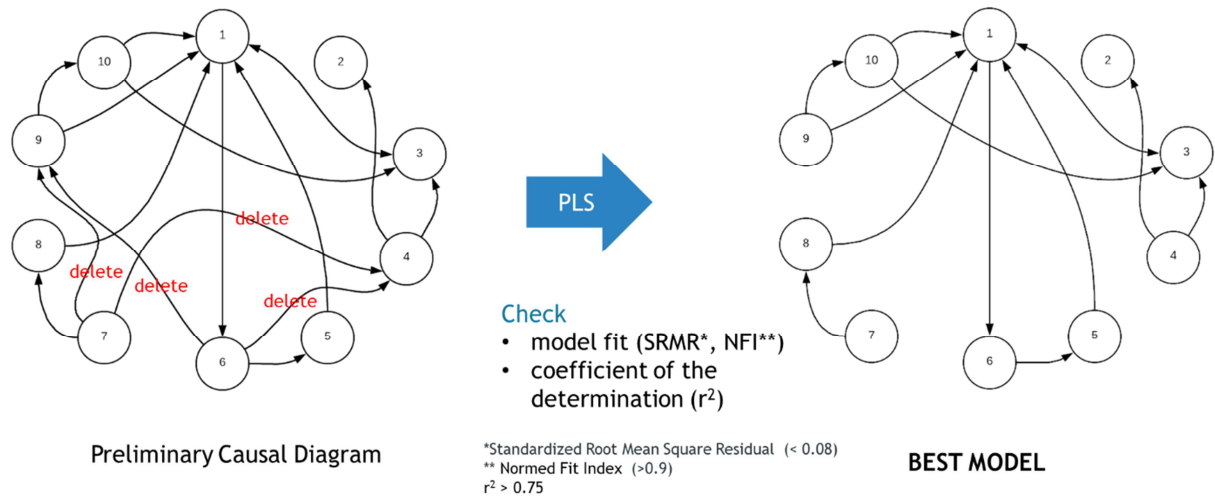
1
2
10
9
3
8
4
7
5
6
delete
delete
delete
delete

PLS

1
2
10
9
3
8
4
7
5
6

Check
• model fit (SRMR*, NFI**)
• coefficient of the determination ($r^2$)

Preliminary Causal Diagram

*Standardized Root Mean Square Residual (< 0.08)
** Normed Fit Index (>0.9)
$r^2$ > 0.75

BEST MODEL